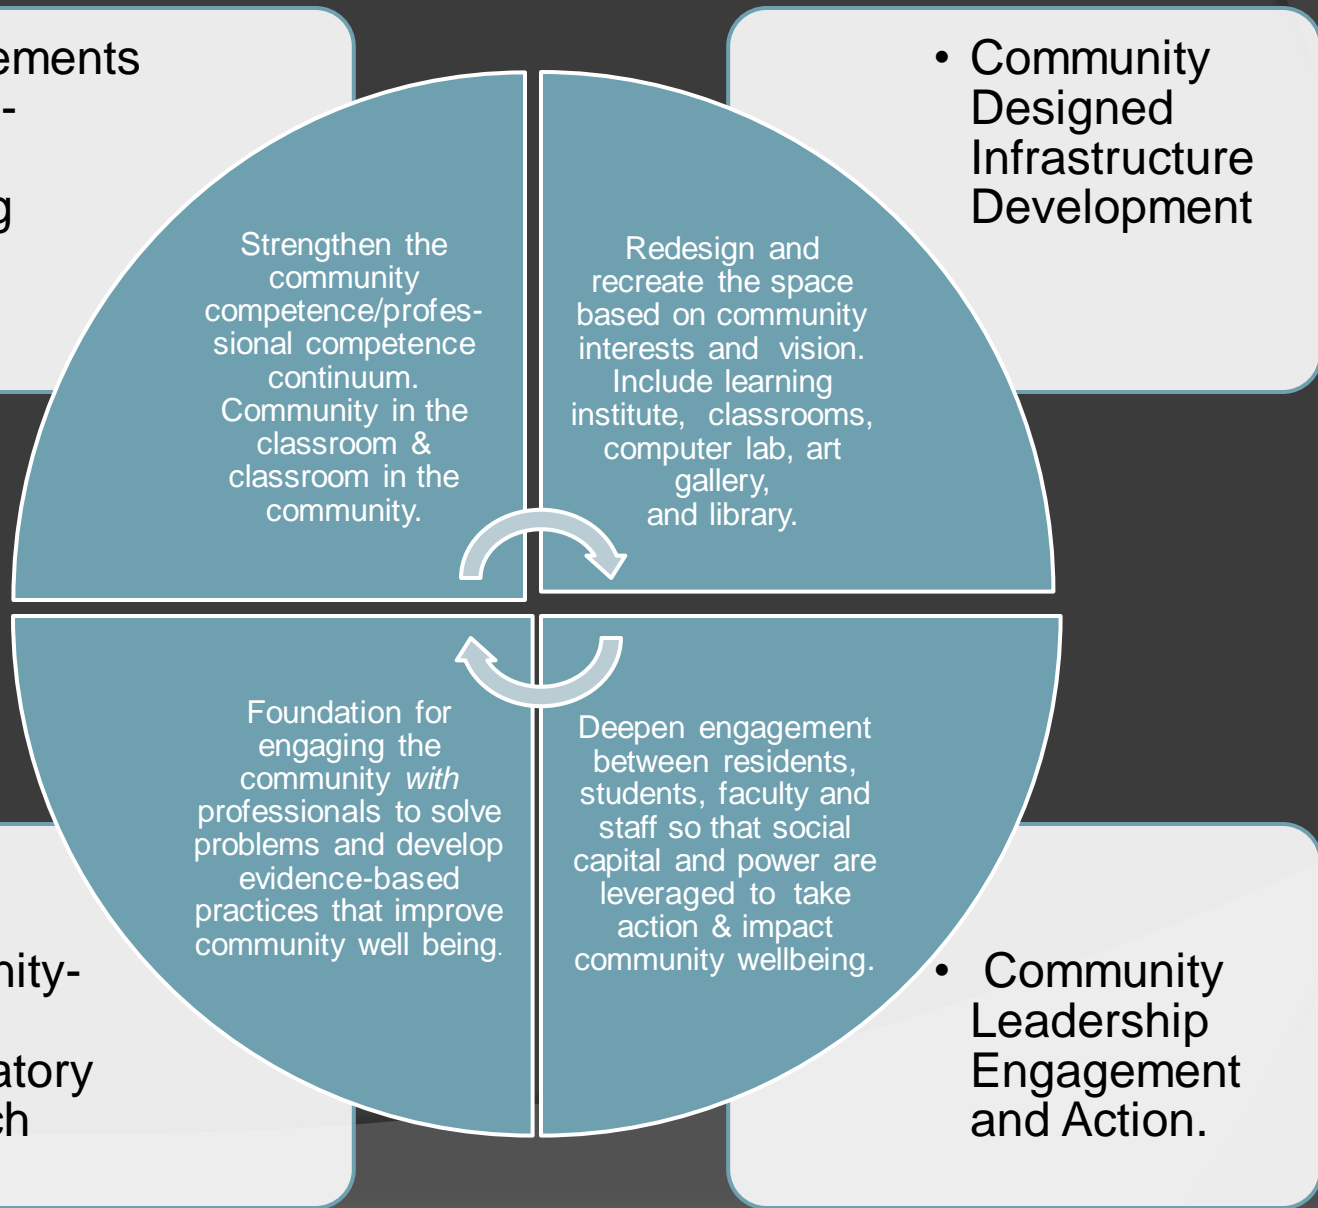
ements
-
g

• Community Designed Infrastructure Development

Strengthen the community competence/professional competence continuum. Community in the classroom & classroom in the community.

Redesign and recreate the space based on community interests and vision. Include learning institute, classrooms, computer lab, art gallery, and library.

Foundation for engaging the community *with* professionals to solve problems and develop evidence-based practices that improve community well being.

Deepen engagement between residents, students, faculty and staff so that social capital and power are leveraged to take action & impact community wellbeing.

nity-
atory
ch

• Community Leadership Engagement and Action.